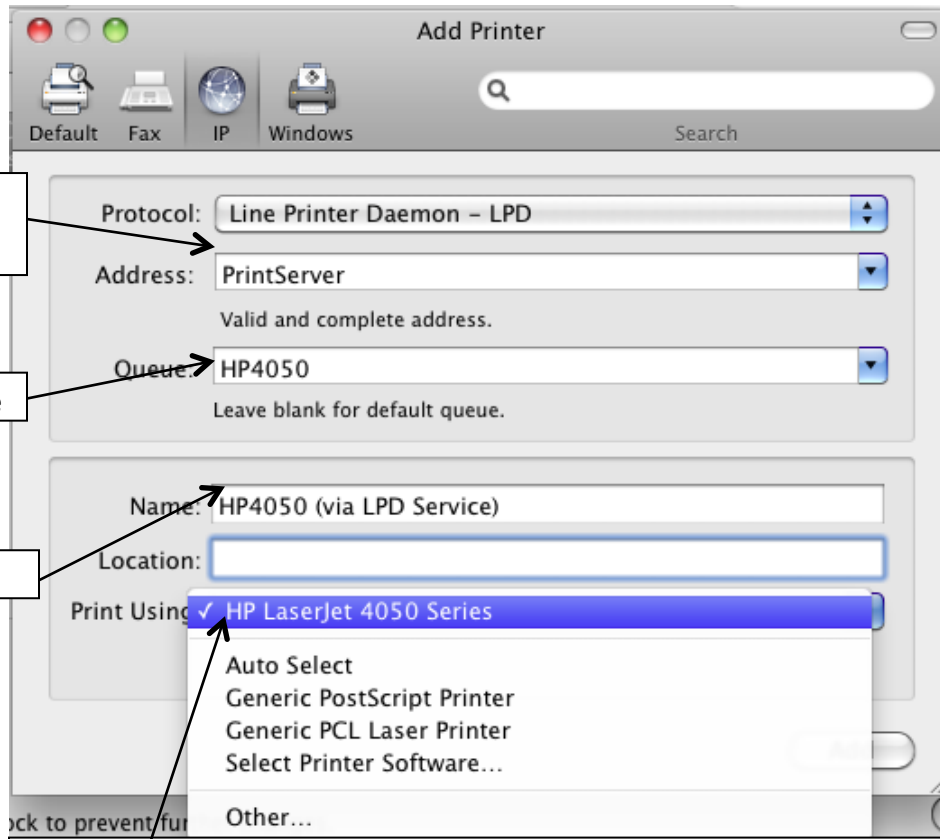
Add Printer

Default Fax IP Windows

Search

Protocol: Line Printer Daemon – LPD

Address: PrintServer

Valid and complete address.

Queue: HP4050

Leave blank for default queue.

Name: HP4050 (via LPD Service)

Location:

Print Using ✓ HP LaserJet 4050 Series

Auto Select
Generic PostScript Printer
Generic PCL Laser Printer
Select Printer Software...

Other...

Add

ock to prevent fu